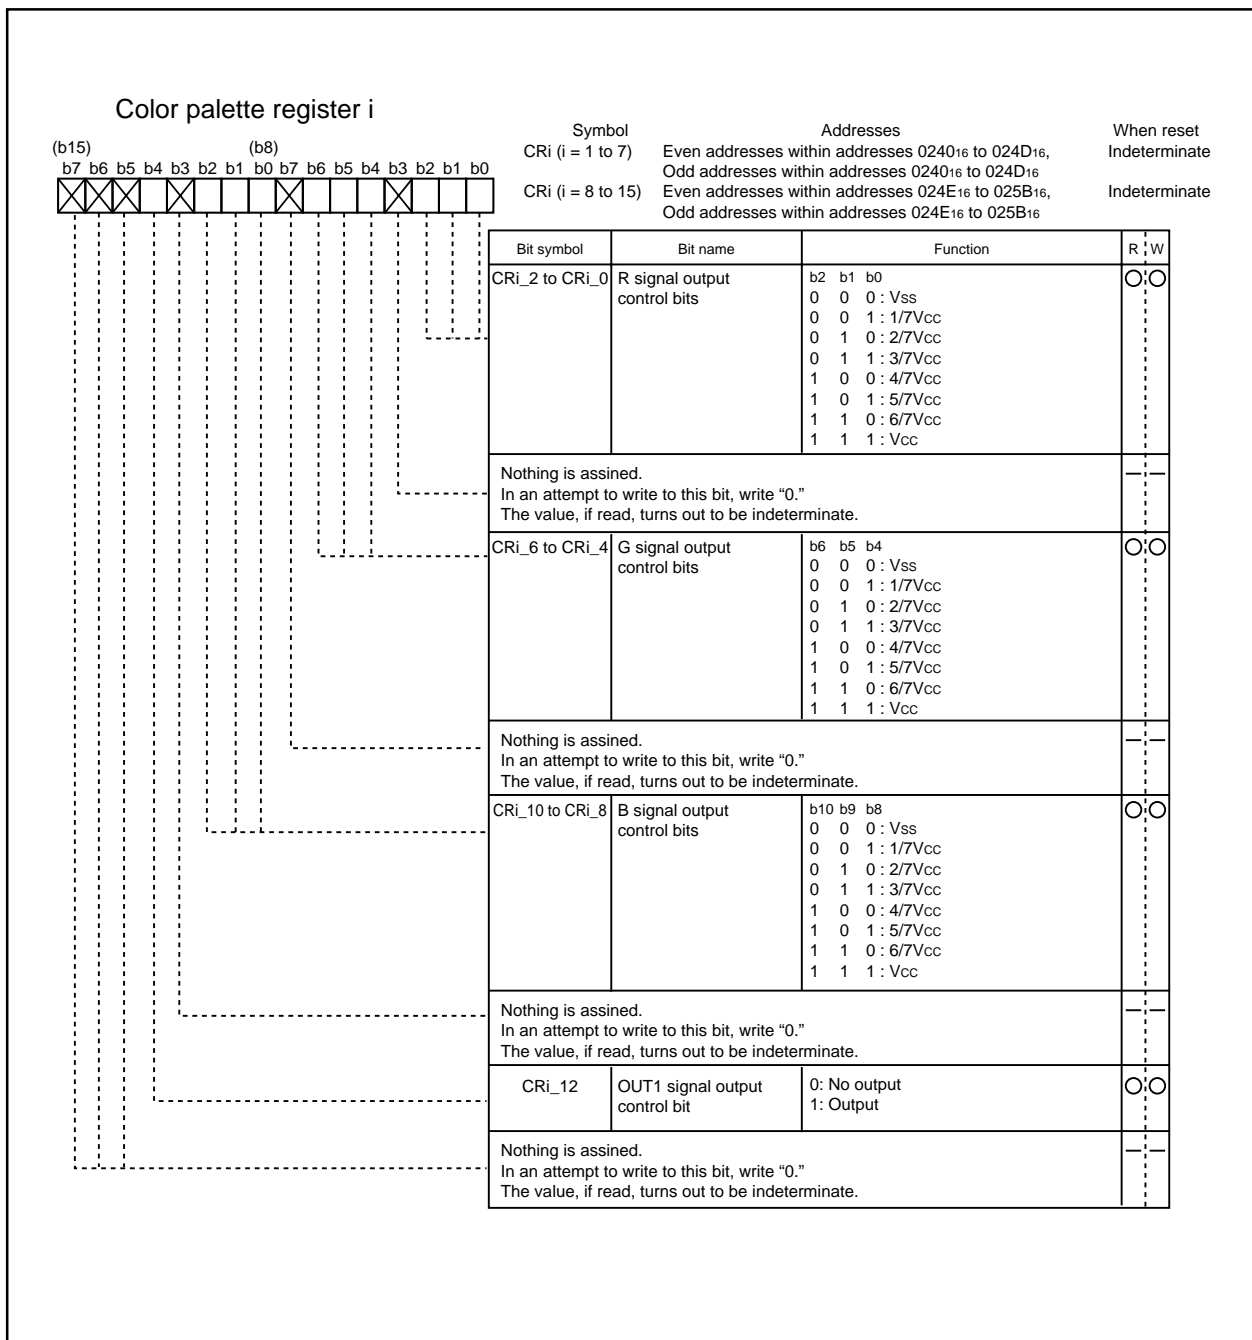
Color palette register i

(b15) (b8)
b7 b6 b5 b4 b3 b2 b1 b0 b7 b6 b5 b4 b3 b2 b1 b0

Symbol
CRi (i = 1 to 7)
CRi (i = 8 to 15)

Addresses
Even addresses within addresses $0240_{16}$ to $024D_{16}$,
Odd addresses within addresses $0240_{16}$ to $024D_{16}$
Even addresses within addresses $024E_{16}$ to $025B_{16}$,
Odd addresses within addresses $024E_{16}$ to $025B_{16}$

When reset
Indeterminate
Indeterminate

| Bit symbol | Bit name | Function | R | W |
|---|---|---|---|---|
| CRi_2 to CRi_0 | R signal output control bits | b2 b1 b0<br>0 0 0 : Vss<br>0 0 1 : 1/7Vcc<br>0 1 0 : 2/7Vcc<br>0 1 1 : 3/7Vcc<br>1 0 0 : 4/7Vcc<br>1 0 1 : 5/7Vcc<br>1 1 0 : 6/7Vcc<br>1 1 1 : Vcc | ○ | ○ |
| Nothing is assined.<br>In an attempt to write to this bit, write “0.”<br>The value, if read, turns out to be indeterminate. | | | — | — |
| CRi_6 to CRi_4 | G signal output control bits | b6 b5 b4<br>0 0 0 : Vss<br>0 0 1 : 1/7Vcc<br>0 1 0 : 2/7Vcc<br>0 1 1 : 3/7Vcc<br>1 0 0 : 4/7Vcc<br>1 0 1 : 5/7Vcc<br>1 1 0 : 6/7Vcc<br>1 1 1 : Vcc | ○ | ○ |
| Nothing is assined.<br>In an attempt to write to this bit, write “0.”<br>The value, if read, turns out to be indeterminate. | | | — | — |
| CRi_10 to CRi_8 | B signal output control bits | b10 b9 b8<br>0 0 0 : Vss<br>0 0 1 : 1/7Vcc<br>0 1 0 : 2/7Vcc<br>0 1 1 : 3/7Vcc<br>1 0 0 : 4/7Vcc<br>1 0 1 : 5/7Vcc<br>1 1 0 : 6/7Vcc<br>1 1 1 : Vcc | ○ | ○ |
| Nothing is assined.<br>In an attempt to write to this bit, write “0.”<br>The value, if read, turns out to be indeterminate. | | | — | — |
| CRi_12 | OUT1 signal output control bit | 0: No output<br>1: Output | ○ | ○ |
| Nothing is assined.<br>In an attempt to write to this bit, write “0.”<br>The value, if read, turns out to be indeterminate. | | | — | — |